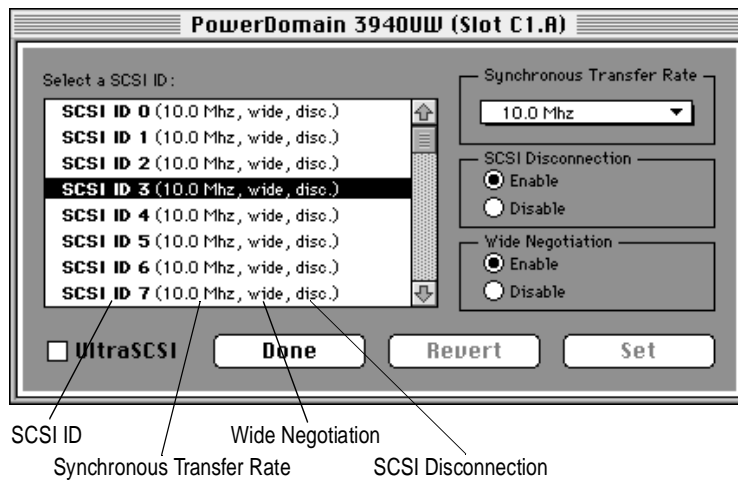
PowerDomain 3940UW (Slot C1.A)

Select a SCSI ID:

SCSI ID 0 (10.0 Mhz, wide, disc.)
SCSI ID 1 (10.0 Mhz, wide, disc.)
SCSI ID 2 (10.0 Mhz, wide, disc.)
SCSI ID 3 (10.0 Mhz, wide, disc.)
SCSI ID 4 (10.0 Mhz, wide, disc.)
SCSI ID 5 (10.0 Mhz, wide, disc.)
SCSI ID 6 (10.0 Mhz, wide, disc.)
SCSI ID 7 (10.0 Mhz, wide, disc.)

Synchronous Transfer Rate
10.0 Mhz

SCSI Disconnection
Enable
Disable

Wide Negotiation
Enable
Disable

UltraSCSI
Done
Revert
Set

SCSI ID
Wide Negotiation
Synchronous Transfer Rate
SCSI Disconnection